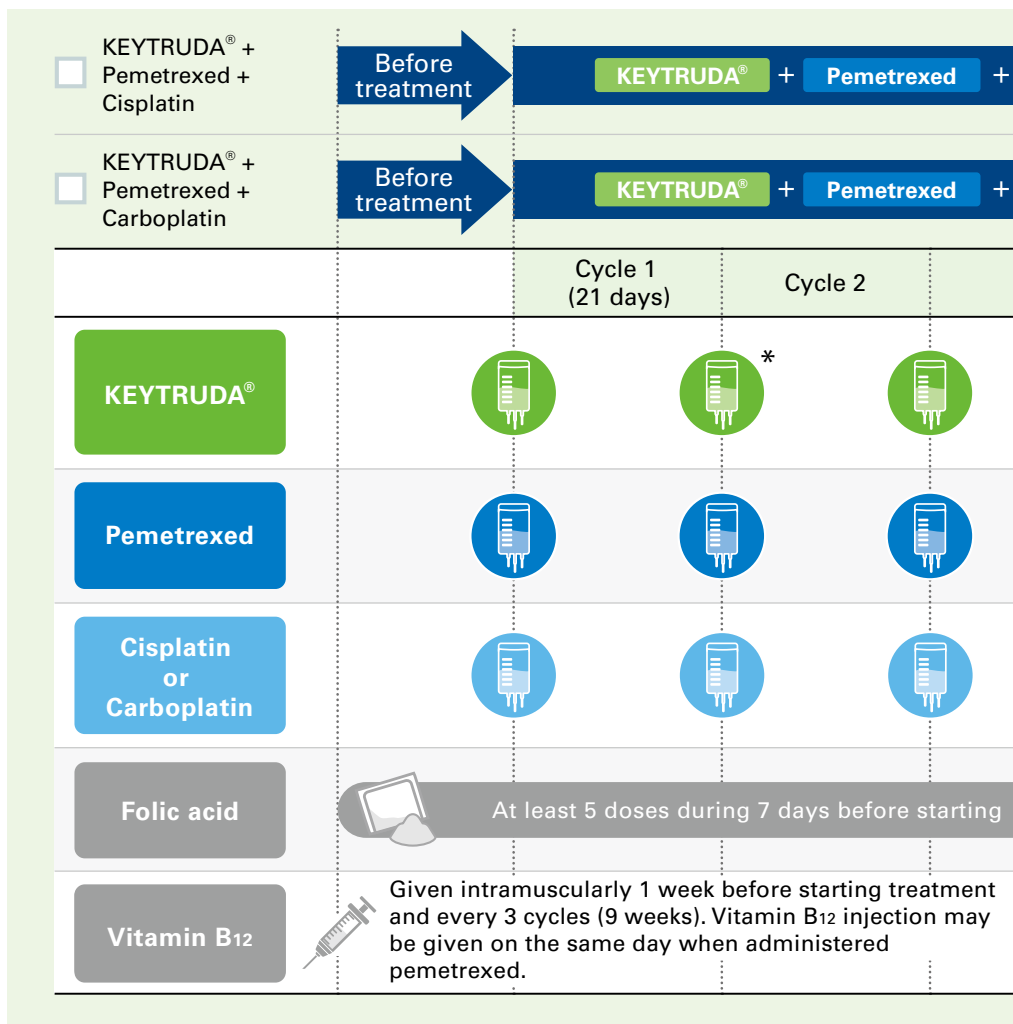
KEYTRUDA® + Pemetrexed + Cisplatin

Before treatment

KEYTRUDA® + Pemetrexed +

KEYTRUDA® + Pemetrexed + Carboplatin

Before treatment

KEYTRUDA® + Pemetrexed +

| | | Cycle 1 (21 days) | Cycle 2 |
|---|---|---|---|
| KEYTRUDA® | | | * |
| Pemetrexed | | | |
| Cisplatin or Carboplatin | | | |
| Folic acid | At least 5 doses during 7 days before starting | | |
| Vitamin B12 | Given intramuscularly 1 week before starting treatment and every 3 cycles (9 weeks). Vitamin B12 injection may be given on the same day when administered pemetrexed. | | |